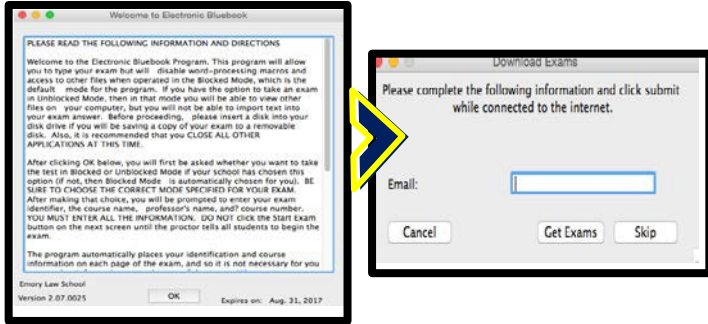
Welcome to Electronic Bluebook

PLEASE READ THE FOLLOWING INFORMATION AND DIRECTIONS

Welcome to the Electronic Bluebook Program. This program will allow you to type your exam but will disable word-processing macros and access to other files when operated in the Blocked Mode, which is the default mode for the program. If you have the option to take an exam in Unblocked Mode, then in that mode you will be able to view other files on your computer, but you will not be able to import text into your exam answer. Before proceeding, please insert a disk into your disk drive if you will be saving a copy of your exam to a removable disk. Also, it is recommended that you CLOSE ALL OTHER APPLICATIONS AT THIS TIME.

After clicking OK below, you will first be asked whether you want to take the test in Blocked or Unblocked Mode if your school has chosen this option (if not, then Blocked Mode is automatically chosen for you). BE SURE TO CHOOSE THE CORRECT MODE SPECIFIED FOR YOUR EXAM. After making that choice, you will be prompted to enter your exam identifier, the course name, professor's name, and course number. YOU MUST ENTER ALL THE INFORMATION. DO NOT click the Start Exam button on the next screen until the proctor tells all students to begin the exam.

The program automatically places your identification and course information on each page of the exam, and so it is not necessary for you

Emory Law School

Version 2.07.0025

OK

Expires on: Aug. 31, 2017

Download Exams

Please complete the following information and click submit while connected to the internet.

Email:

Cancel

Get Exams

Skip